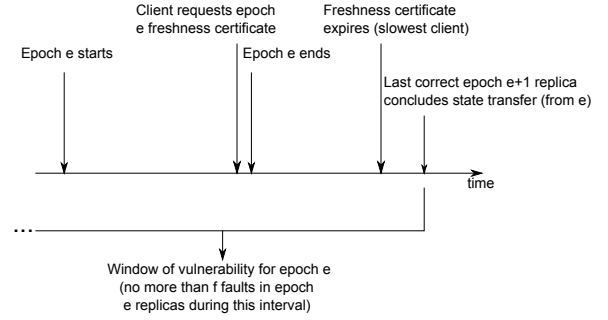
Epoch e starts

Client requests epoch e freshness certificate

Epoch e ends

Freshness certificate expires (slowest client)

Last correct epoch e+1 replica concludes state transfer (from e)

time

...

Window of vulnerability for epoch e (no more than f faults in epoch e replicas during this interval)